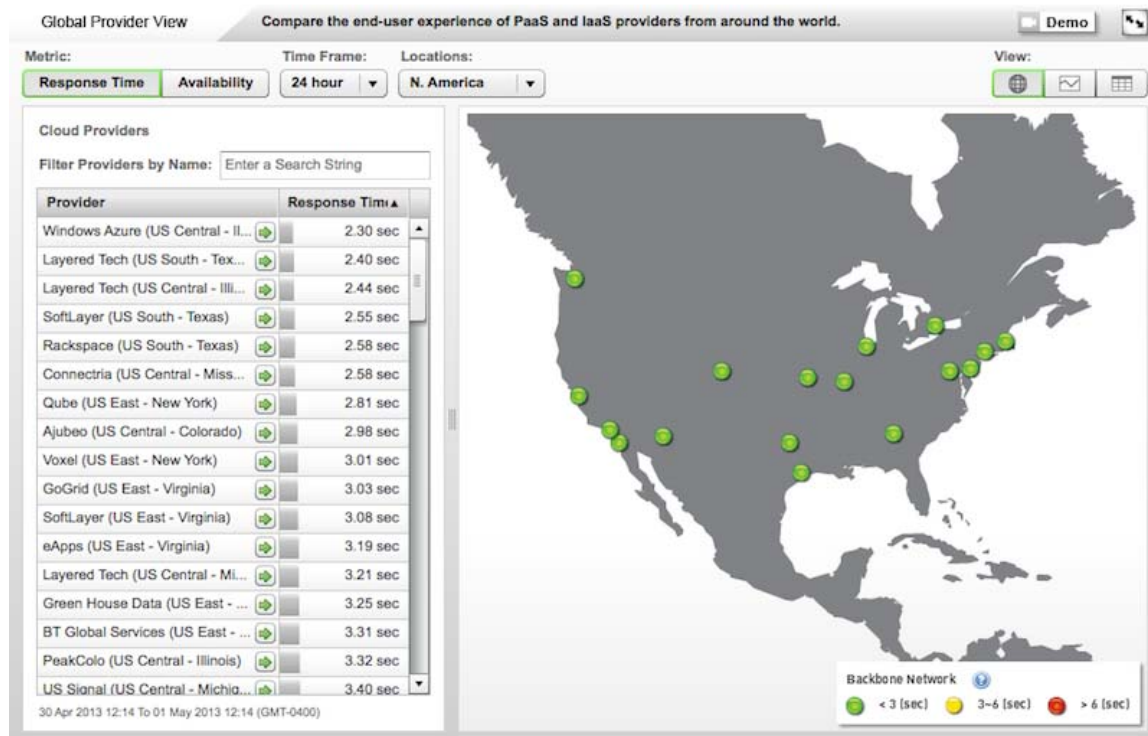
Global Provider View

Compare the end-user experience of PaaS and IaaS providers from around the world.

Demo

Metric:
Response Time | Availability

Time Frame:
24 hour

Locations:
N. America

View:

Cloud Providers

Filter Providers by Name: Enter a Search String

| Provider | Response Tim▲ |
|---|---|
| Windows Azure (US Central - Il... | 2.30 sec |
| Layered Tech (US South - Tex... | 2.40 sec |
| Layered Tech (US Central - Illi... | 2.44 sec |
| SoftLayer (US South - Texas) | 2.55 sec |
| Rackspace (US South - Texas) | 2.58 sec |
| Connectria (US Central - Miss... | 2.58 sec |
| Qube (US East - New York) | 2.81 sec |
| Ajubeo (US Central - Colorado) | 2.98 sec |
| Voxel (US East - New York) | 3.01 sec |
| GoGrid (US East - Virginia) | 3.03 sec |
| SoftLayer (US East - Virginia) | 3.08 sec |
| eApps (US East - Virginia) | 3.19 sec |
| Layered Tech (US Central - Mi... | 3.21 sec |
| Green House Data (US East - ... | 3.25 sec |
| BT Global Services (US East - ... | 3.31 sec |
| PeakColo (US Central - Illinois) | 3.32 sec |
| US Signal (US Central - Michig... | 3.40 sec |

30 Apr 2013 12:14 To 01 May 2013 12:14 (GMT-0400)

Backbone Network
< 3 (sec)  3~6 (sec)  > 6 (sec)